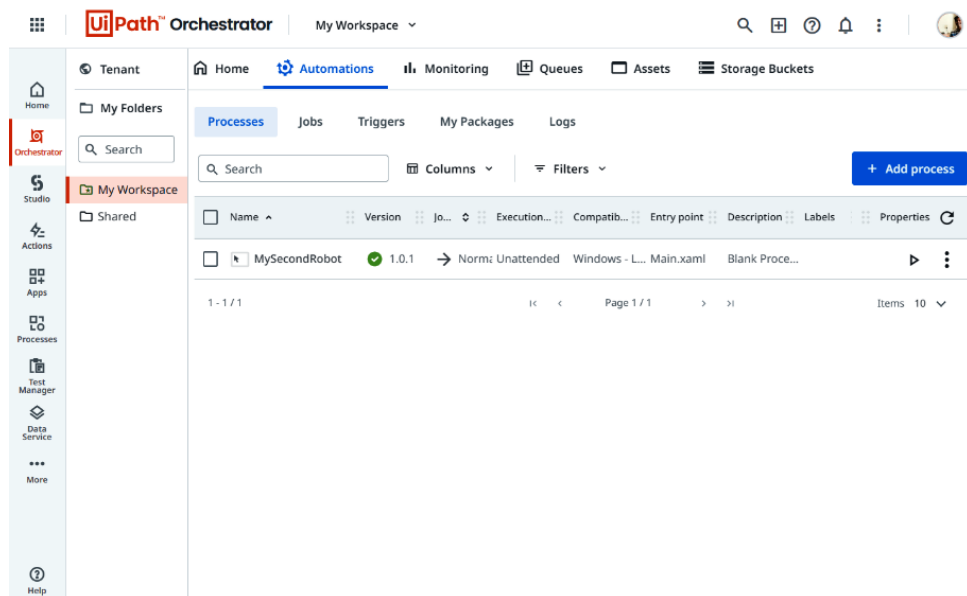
UiPath™ Orchestrator My Workspace

Home
Orchestrator
Studio
Actions
Apps
Processes
Test Manager
Data Service
More
Help

Tenant
My Folders
Search
My Workspace
Shared

Home Automations Monitoring Queues Assets Storage Buckets

Processes Jobs Triggers My Packages Logs

Search Columns Filters + Add process

| Name | Version | Jo... | Execution... | Compatib... | Entry point | Description | Labels | Properties |
|---|---|---|---|---|---|---|---|---|
| MySecondRobot | 1.0.1 | Norma | Unattended | Windows - L... | Main.xaml | Blank Proce... | | |

1 - 1 / 1 Page 1 / 1 Items 10